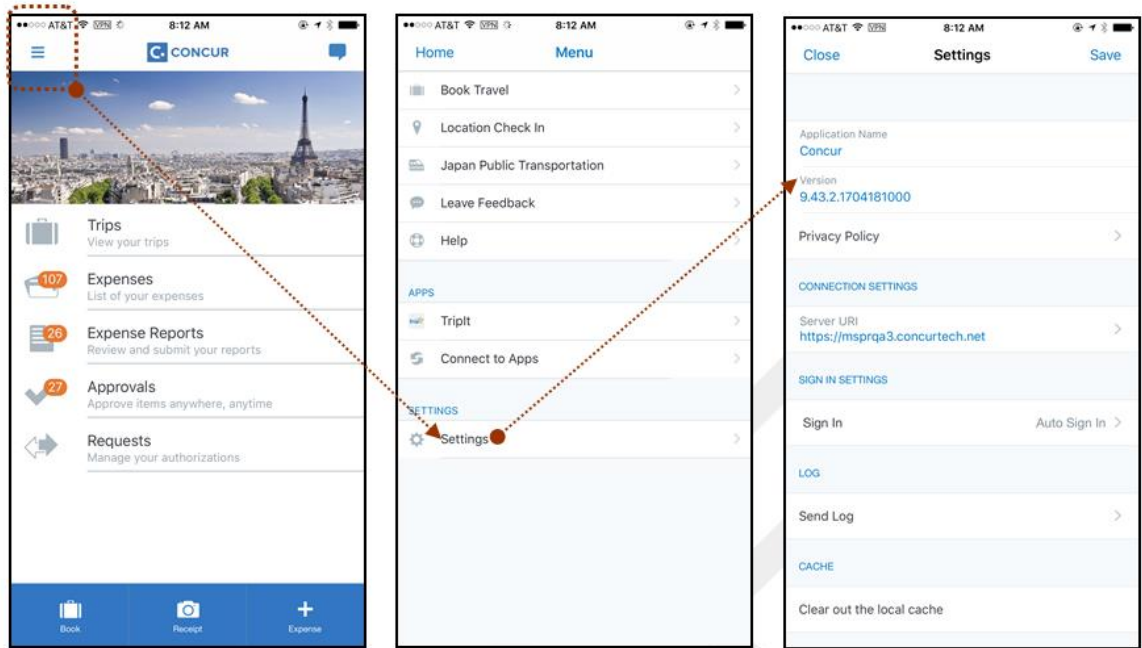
●●○○○ AT&T VPN 8:12 AM

C CONCUR

Trips
View your trips

107
Expenses
List of your expenses

26
Expense Reports
Review and submit your reports

27
Approvals
Approve items anywhere, anytime

Requests
Manage your authorizations

Book
Receipt
Expense

●●○○○ AT&T VPN 8:12 AM

Home
Menu

Book Travel
Location Check In
Japan Public Transportation
Leave Feedback
Help

APPS
TripIt
Connect to Apps

SETTINGS
Settings

●●○○○ AT&T VPN 8:12 AM

Close
Settings
Save

Application Name
Concur

Version
9.43.2.1704181000

Privacy Policy

CONNECTION SETTINGS
Server URI
https://msprqa3.concurtech.net

SIGN IN SETTINGS
Sign In
Auto Sign In

LOG
Send Log

CACHE
Clear out the local cache